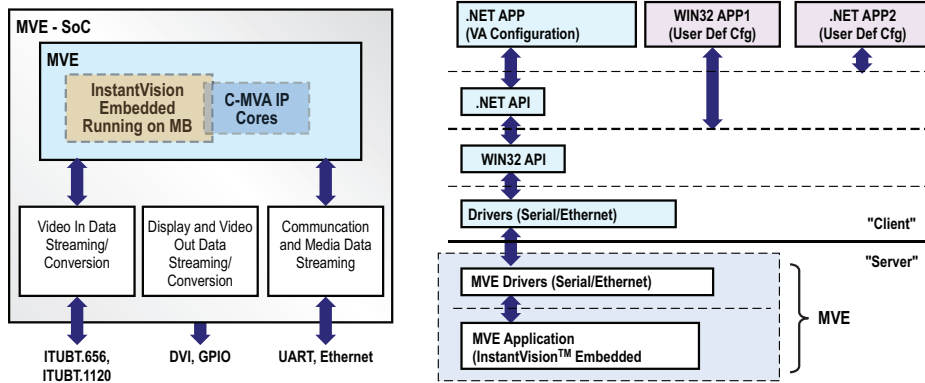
MVE - SoC

MVE

InstantVision Embedded Running on MB

C-MVA IP Cores

Video In Data Streaming/ Conversion

Display and Video Out Data Streaming/ Conversion

Communcation and Media Data Streaming

ITUBT.656, ITUBT.1120

DVI, GPIO

UART, Ethernet

.NET APP (VA Configuration)

WIN32 APP1 (User Def Cfg)

.NET APP2 (User Def Cfg)

.NET API

WIN32 API

Drivers (Serial/Ethernet)

"Client"

"Server"

MVE Drivers (Serial/Ethernet)

MVE Application (InstantVision$^{TM}$ Embedded

MVE